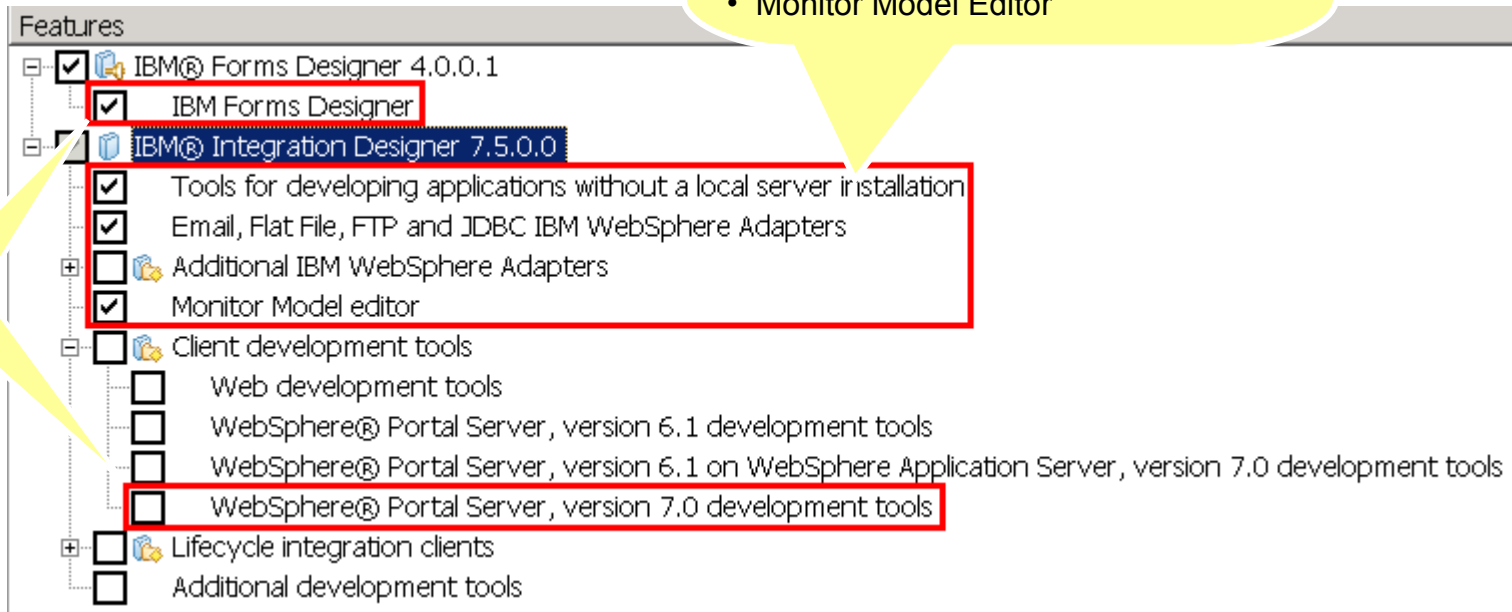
Features

• Monitor Model Editor

IBM® Forms Designer 4.0.0.1

IBM Forms Designer

IBM® Integration Designer 7.5.0.0

Tools for developing applications without a local server installation

Email, Flat File, FTP and JDBC IBM WebSphere Adapters

Additional IBM WebSphere Adapters

Monitor Model editor

Client development tools

Web development tools

WebSphere® Portal Server, version 6.1 development tools

WebSphere® Portal Server, version 6.1 on WebSphere Application Server, version 7.0 development tools

WebSphere® Portal Server, version 7.0 development tools

Lifecycle integration clients

Additional development tools